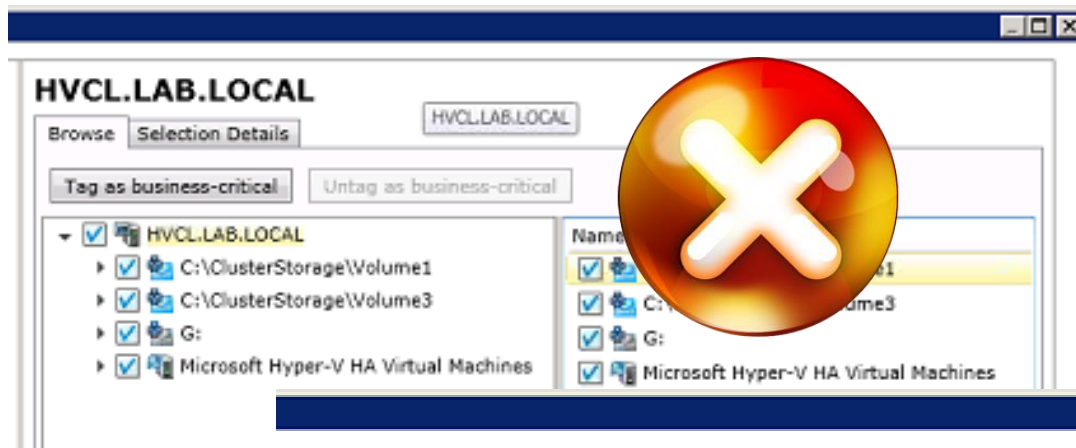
HVCL.LAB.LOCAL

HVCL.LAB.LOCAL

Browse | Selection Details

Tag as business-critical | Untag as business-critical

HVCL.LAB.LOCAL
C:\ClusterStorage\Volume1
C:\ClusterStorage\Volume3
G:
Microsoft Hyper-V HA Virtual Machines

Name
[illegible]e1
C:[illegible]ume3
G:
Microsoft Hyper-V HA Virtual Machines